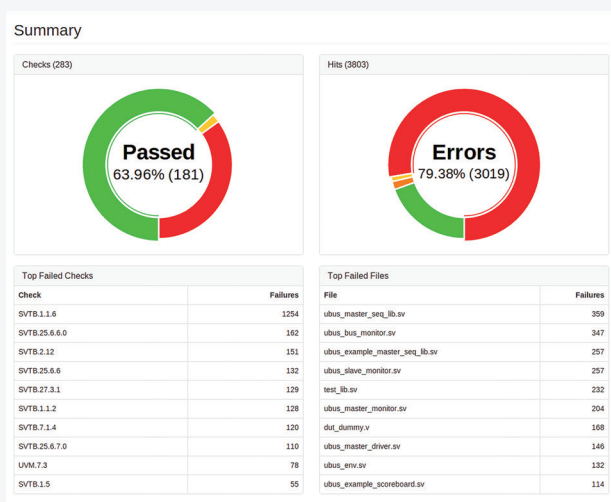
Summary

Checks (283)

Passed
63.96% (181)

Hits (3803)

Errors
79.38% (3019)

Top Failed Checks

| Check | Failures |
|---|---|
| SVTB.1.1.6 | 1254 |
| SVTB.25.6.6.0 | 162 |
| SVTB.2.12 | 151 |
| SVTB.25.6.6 | 132 |
| SVTB.27.3.1 | 129 |
| SVTB.1.1.2 | 128 |
| SVTB.7.1.4 | 120 |
| SVTB.25.6.7.0 | 110 |
| UVM.7.3 | 78 |
| SVTB.1.5 | 55 |

Top Failed Files

| File | Failures |
|---|---|
| ubus_master_seq_lib.sv | 359 |
| ubus_bus_monitor.sv | 347 |
| ubus_example_master_seq_lib.sv | 257 |
| ubus_slave_monitor.sv | 257 |
| test_lib.sv | 232 |
| ubus_master_monitor.sv | 204 |
| dut_dummy.v | 168 |
| ubus_master_driver.sv | 146 |
| ubus_env.sv | 132 |
| ubus_example_scoreboard.sv | 114 |